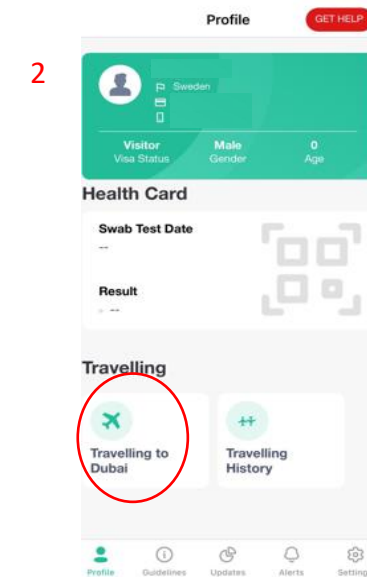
Profile
GET HELP

2

Sweden

Visitor
Visa Status
Male
Gender
0
Age

Health Card

Swab Test Date
--

Result
--

Travelling

Travelling to Dubai

Travelling History

Profile
Guidelines
Updates
Alerts
Settings